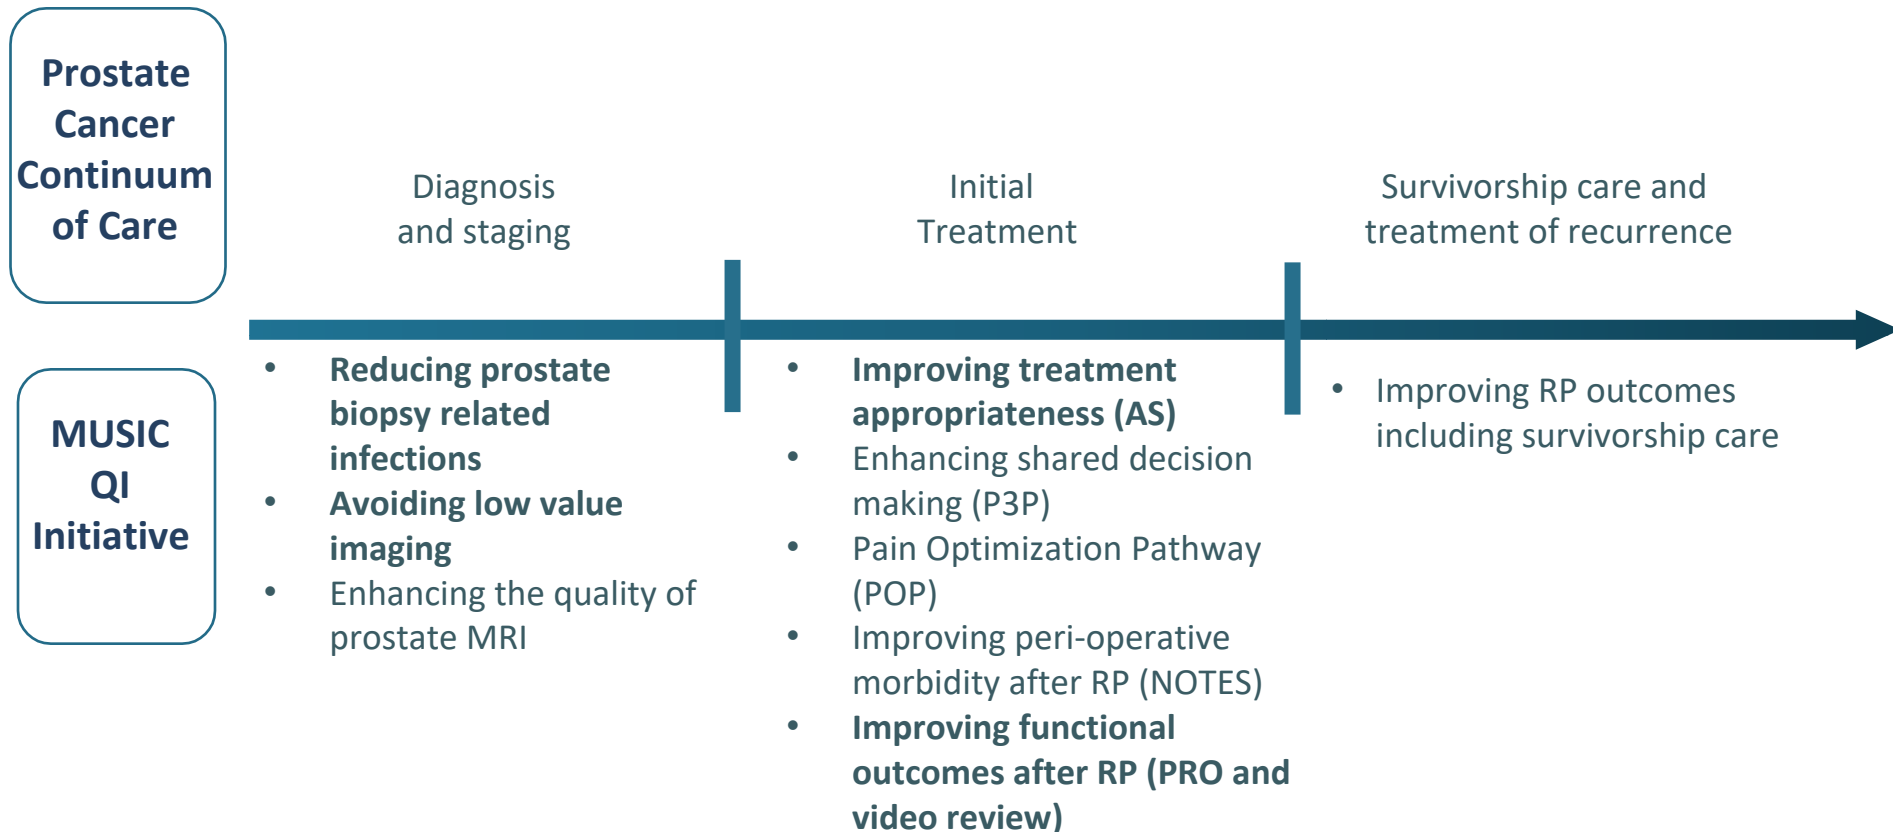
Prostate Cancer Continuum of Care

Diagnosis and staging

Initial Treatment

Survivorship care and treatment of recurrence

MUSIC QI Initiative

• **Reducing prostate biopsy related infections**
• **Avoiding low value imaging**
• Enhancing the quality of prostate MRI

• **Improving treatment appropriateness (AS)**
• Enhancing shared decision making (P3P)
• Pain Optimization Pathway (POP)
• Improving peri-operative morbidity after RP (NOTES)
• **Improving functional outcomes after RP (PRO and video review)**

• Improving RP outcomes including survivorship care